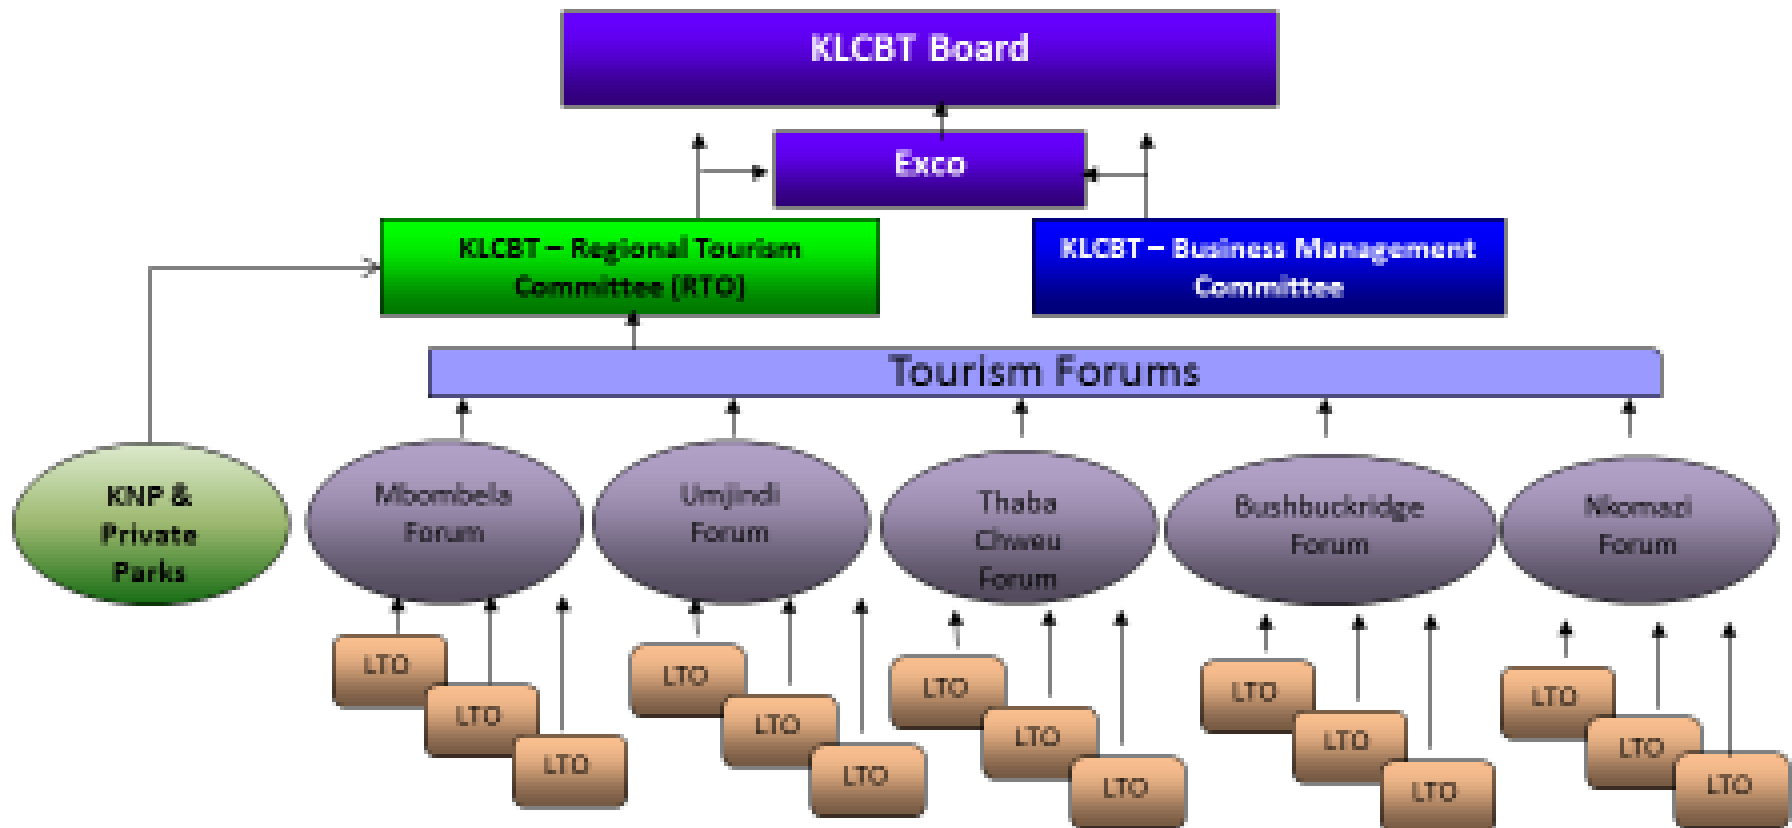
KLCBT Board

Exco

KLCBT – Regional Tourism Committee (RTO)

KLCBT – Business Management Committee

Tourism Forums

KNP & Private Parks

Mbombela Forum

Umjindi Forum

Thaba Chweu Forum

Bushbuckridge Forum

Nkomazi Forum

LTO

LTO

LTO

LTO

LTO

LTO

LTO

LTO

LTO

LTO

LTO

LTO

LTO

LTO

LTO